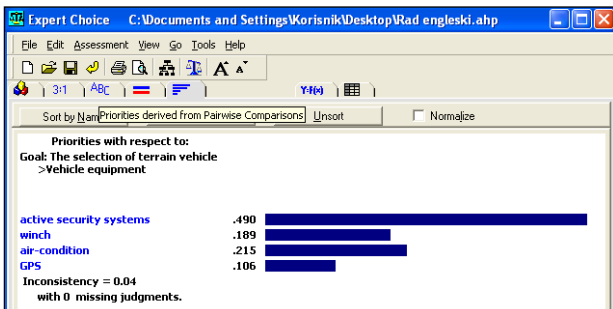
Expert Choice C:\Documents and Settings\Korisnik\Desktop\Rad engleski.ahp

File Edit Assessment View Go Tools Help

3:1 ABC Y-f(x)

Sort by Nam Priorities derived from Pairwise Comparisons Unsort Normalize

Priorities with respect to:
Goal: The selection of terrain vehicle
>Vehicle equipment

active security systems .490
winch .189
air-condition .215
GPS .106
Inconsistency = 0.04
with 0 missing judgments.